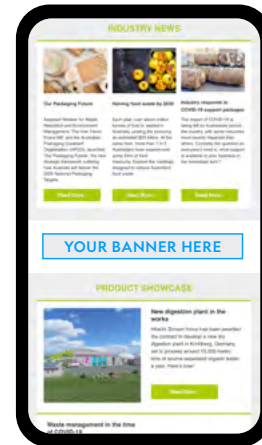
INDUSTRY NEWS

Our Packaging Future

Assistant Minister for Waste Reduction and Environment Management, The Hon Trevor Evans MP, and the Australian Packaging Covenant Organisation (APCO), launched 'Our Packaging Future', the next Strategic framework outlining how Australia will deliver the 2025 National Packaging Targets.

Read More

Halving food waste by 2030

Each year, over seven million tonnes of food is wasted in Australia, costing the economy an estimated $20 billion. At the same time, more than 1 in 5 Australians have experienced some form of food insecurity. Explore the roadmap designed to reduce Australians' food waste.

Read More

Industry response to COVID-19 support packages

The impact of COVID-19 is being felt by businesses across the country, with some industries hit more heavily than others. Crucially the question on everyone's mind is, what support is available to your business in the immediate term?

Read More

YOUR BANNER HERE

PRODUCT SHOWCASE

New digestion plant in the works

Hitachi Zosen Inova has been awarded the contract to develop a new dry digestion plant in Kirchberg, Germany, set to process around 15,000 metric tons of source-separated organic waste a year. Here's how!

Read More

Waste management in the time of COVID-19